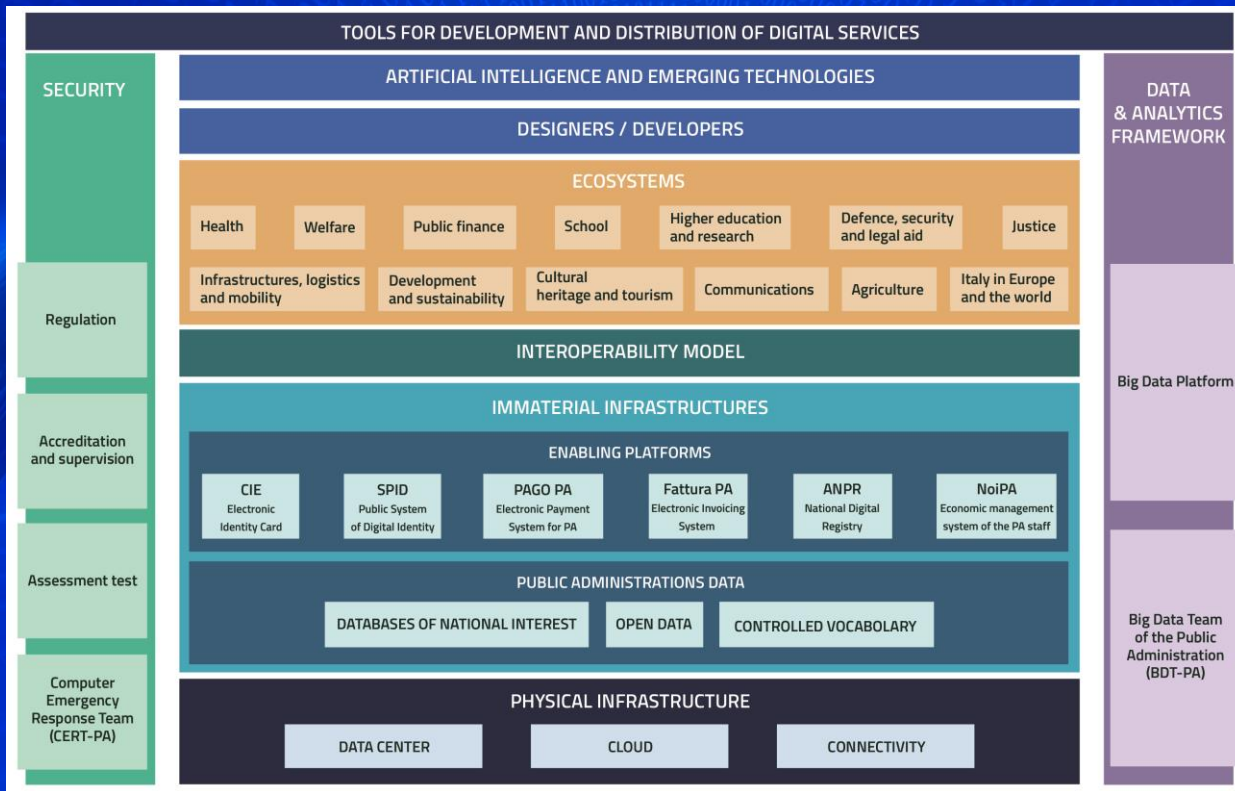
TOOLS FOR DEVELOPMENT AND DISTRIBUTION OF DIGITAL SERVICES

SECURITY

Regulation

Accreditation and supervision

Assessment test

Computer Emergency Response Team (CERT-PA)

ARTIFICIAL INTELLIGENCE AND EMERGING TECHNOLOGIES

DESIGNERS / DEVELOPERS

ECOSYSTEMS

Health
Welfare
Public finance
School
Higher education and research
Defence, security and legal aid
Justice
Infrastructures, logistics and mobility
Development and sustainability
Cultural heritage and tourism
Communications
Agriculture
Italy in Europe and the world

INTEROPERABILITY MODEL

IMMATERIAL INFRASTRUCTURES

ENABLING PLATFORMS

CIE
Electronic Identity Card

SPID
Public System of Digital Identity

PAGO PA
Electronic Payment System for PA

Fattura PA
Electronic Invoicing System

ANPR
National Digital Registry

NoiPA
Economic management system of the PA staff

PUBLIC ADMINISTRATIONS DATA

DATABASES OF NATIONAL INTEREST
OPEN DATA
CONTROLLED VOCABULARY

PHYSICAL INFRASTRUCTURE

DATA CENTER
CLOUD
CONNECTIVITY

DATA & ANALYTICS FRAMEWORK

Big Data Platform

Big Data Team of the Public Administration (BDT-PA)